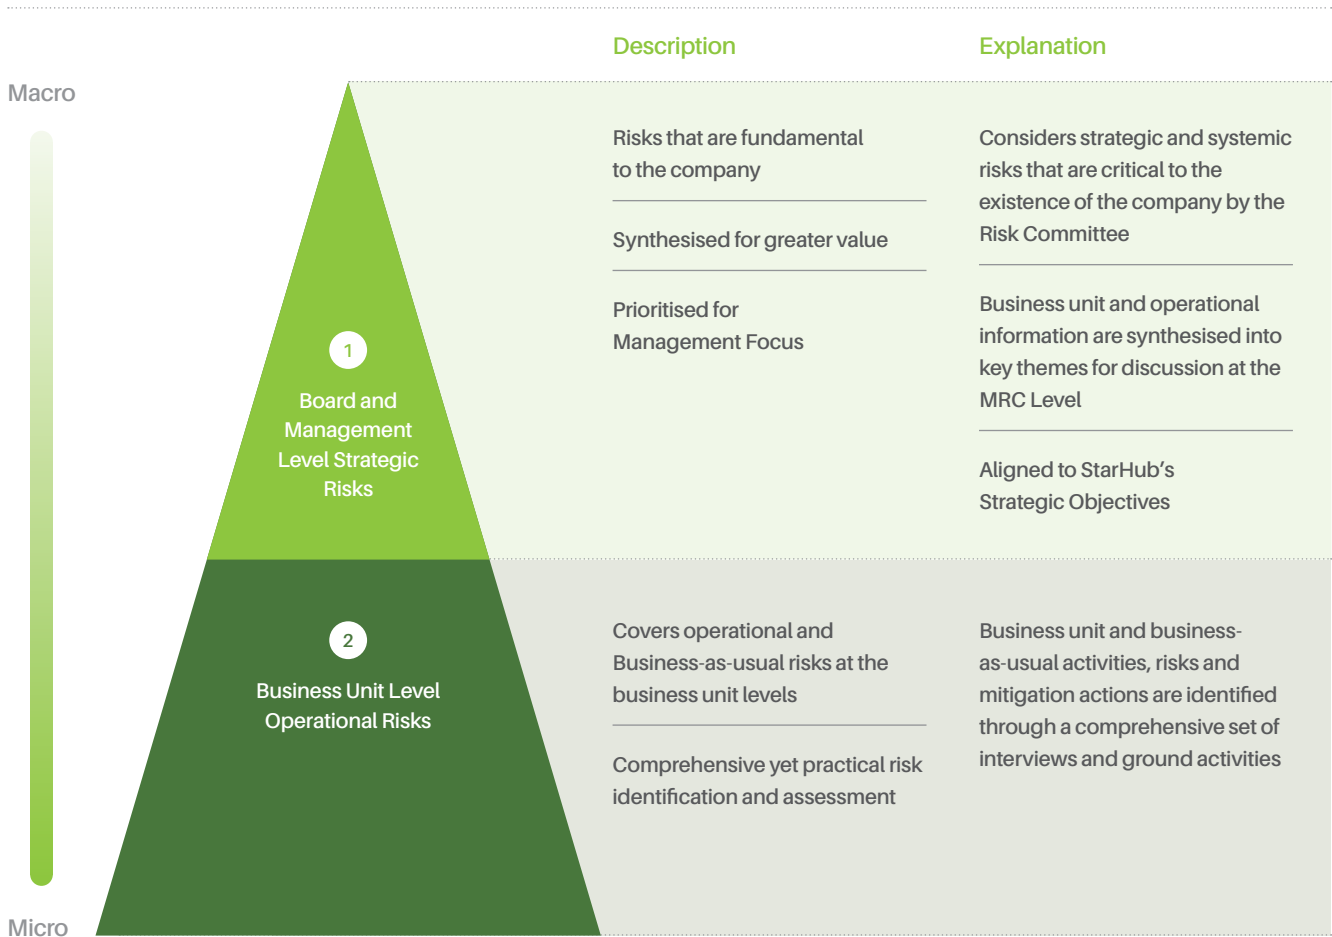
Description

Explanation

Macro

1

Board and Management Level Strategic Risks

Risks that are fundamental to the company

Synthesised for greater value

Prioritised for Management Focus

Considers strategic and systemic risks that are critical to the existence of the company by the Risk Committee

Business unit and operational information are synthesised into key themes for discussion at the MRC Level

Aligned to StarHub's Strategic Objectives

2

Business Unit Level Operational Risks

Covers operational and Business-as-usual risks at the business unit levels

Comprehensive yet practical risk identification and assessment

Business unit and business-as-usual activities, risks and mitigation actions are identified through a comprehensive set of interviews and ground activities

Micro